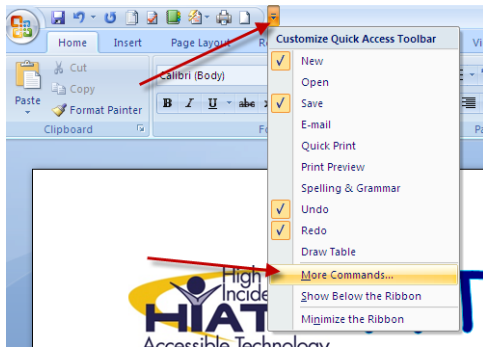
Home
Insert
Page Layout
R
Vi
Cut
Copy
Paste
Format Painter
Clipboard
Calibri (Body)
B
I
U
abc
Fo
Customize Quick Access Toolbar
✓ New
Open
✓ Save
E-mail
Quick Print
Print Preview
Spelling & Grammar
✓ Undo
✓ Redo
Draw Table
More Commands...
Show Below the Ribbon
Minimize the Ribbon
High
Incide
HIAT
Accessible Technology